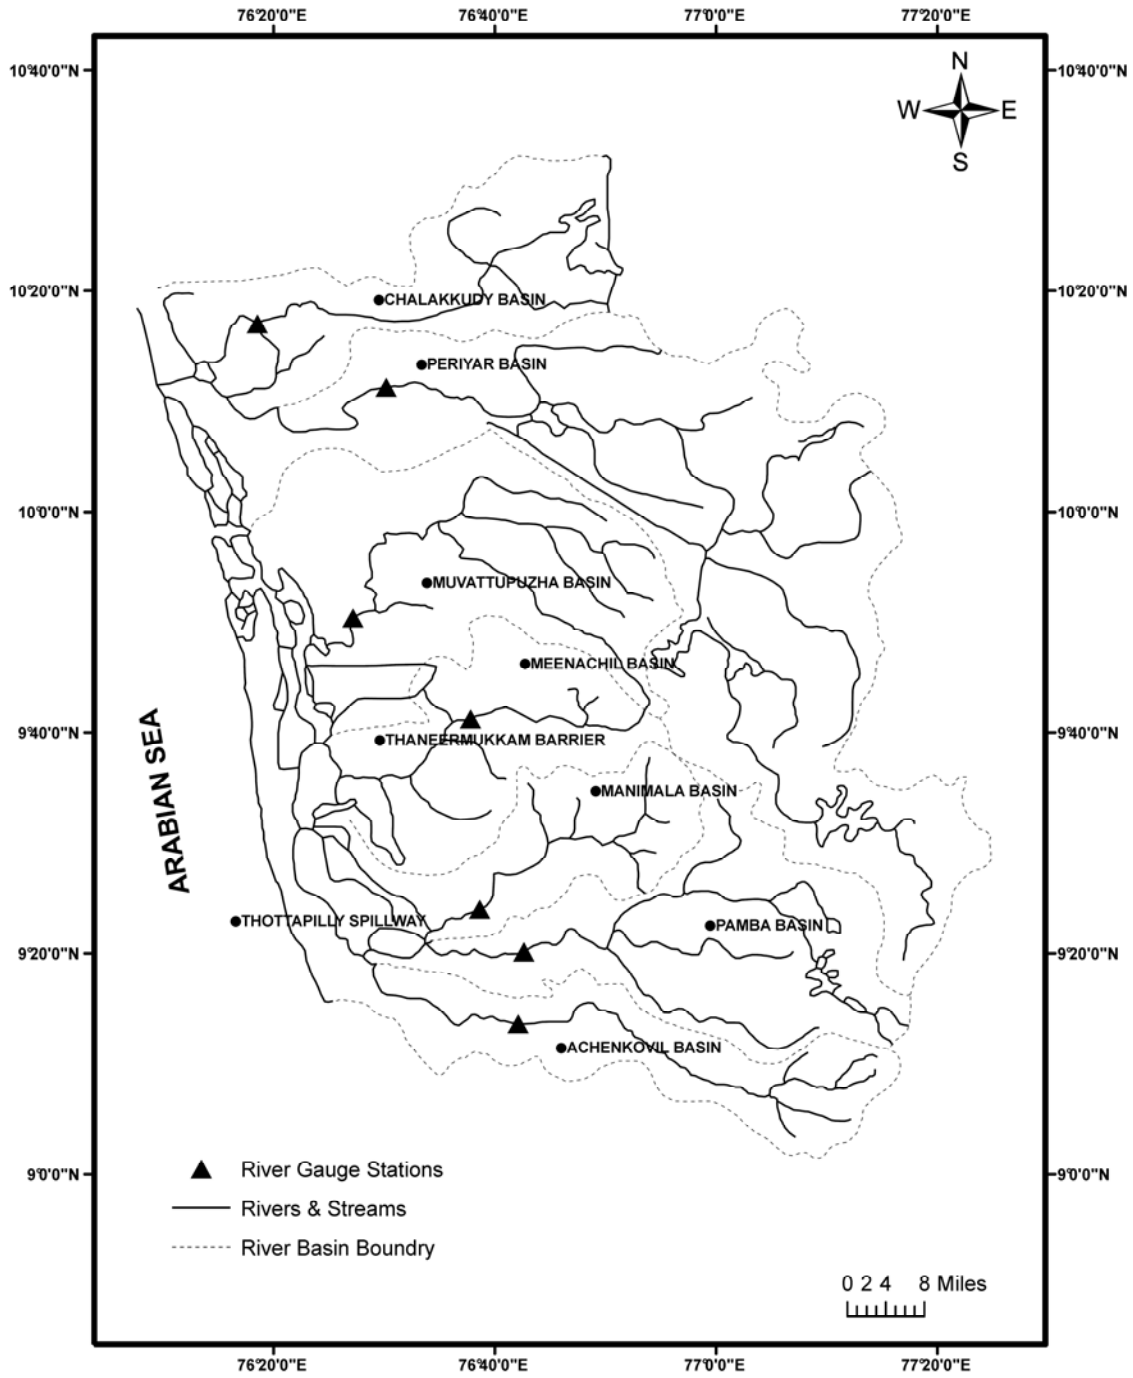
76°20'0"E 76°40'0"E 77°0'0"E 77°20'0"E

10°40'0"N 10°40'0"N

N
W E
S

10°20'0"N 10°20'0"N

CHALAKKUDY BASIN

PERIYAR BASIN

10°0'0"N 10°0'0"N

MUVATTUPUZHA BASIN

MEENACHIL BASIN

9°40'0"N 9°40'0"N

THANEERMUKKAM BARRIER

MANIMALA BASIN

ARABIAN SEA

THOTTAPILLY SPILLWAY

PAMBA BASIN

9°20'0"N 9°20'0"N

ACHENKOVIL BASIN

9°0'0"N 9°0'0"N

River Gauge Stations
Rivers & Streams
River Basin Boundry

0 2 4 8 Miles

76°20'0"E 76°40'0"E 77°0'0"E 77°20'0"E